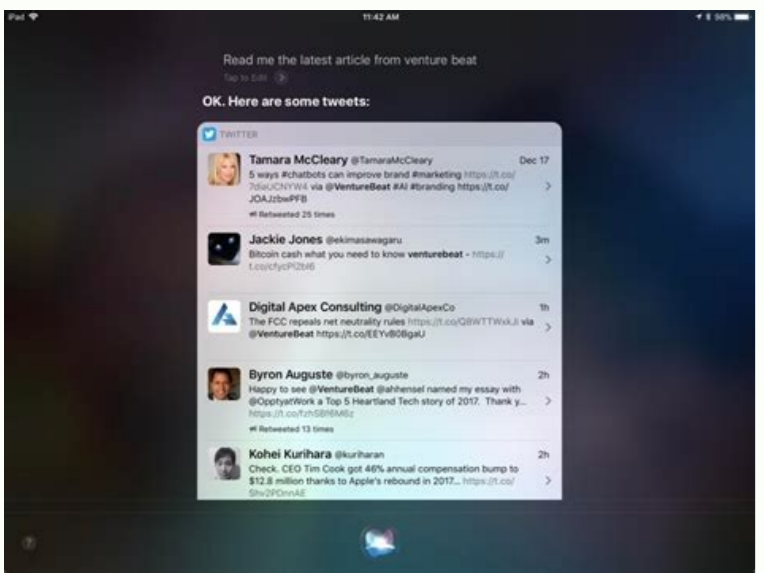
iPad 11:42 AM 98%

Read me the latest article from venture beat

Tap to Edit

OK. Here are some tweets:

TWITTER

Tamara McCleary @TamaraMcCleary Dec 17
5 ways #chatbots can improve brand #marketing https://t.co/7diaUCNYW4 via @VentureBeat #AI #branding https://t.co/JOAJzbwPFB
Retweeted 25 times

Jackie Jones @ekimasawagaru 3m
Bitcoin cash what you need to know venturebeat - https://t.co/cfycPl2bl6

Digital Apex Consulting @DigitalApexCo 1h
The FCC repeals net neutrality rules https://t.co/QBWTTWxkJi via @VentureBeat https://t.co/EEYvB0BgaU

Byron Auguste @byron_auguste 2h
Happy to see @VentureBeat @ahhensel named my essay with @OpptyatWork a Top 5 Heartland Tech story of 2017. Thank y... https://t.co/fzhSBf6M6z
Retweeted 13 times

Kohei Kurihara @kuriharan 2h
Check. CEO Tim Cook got 46% annual compensation bump to $12.8 million thanks to Apple's rebound in 2017... https://t.co/Shv2PDnnAE

?